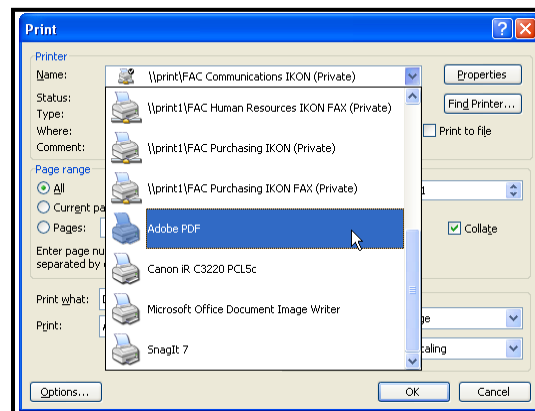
Print

Printer

Name: \\print\FAC Communications IKON (Private)

Properties

Status:

Type:

Where:

Comment:

Find Printer...

Print to file

\\print1\FAC Human Resources IKON FAX (Private)

\\print1\FAC Purchasing IKON (Private)

\\print1\FAC Purchasing IKON FAX (Private)

Adobe PDF

Canon iR C3220 PCL5c

Microsoft Office Document Image Writer

SnagIt 7

Page range

All

Current pa

Pages:

Enter page nu separated by c

1

Collate

Print what: D

Print: A

ge

caling

Options...

OK

Cancel